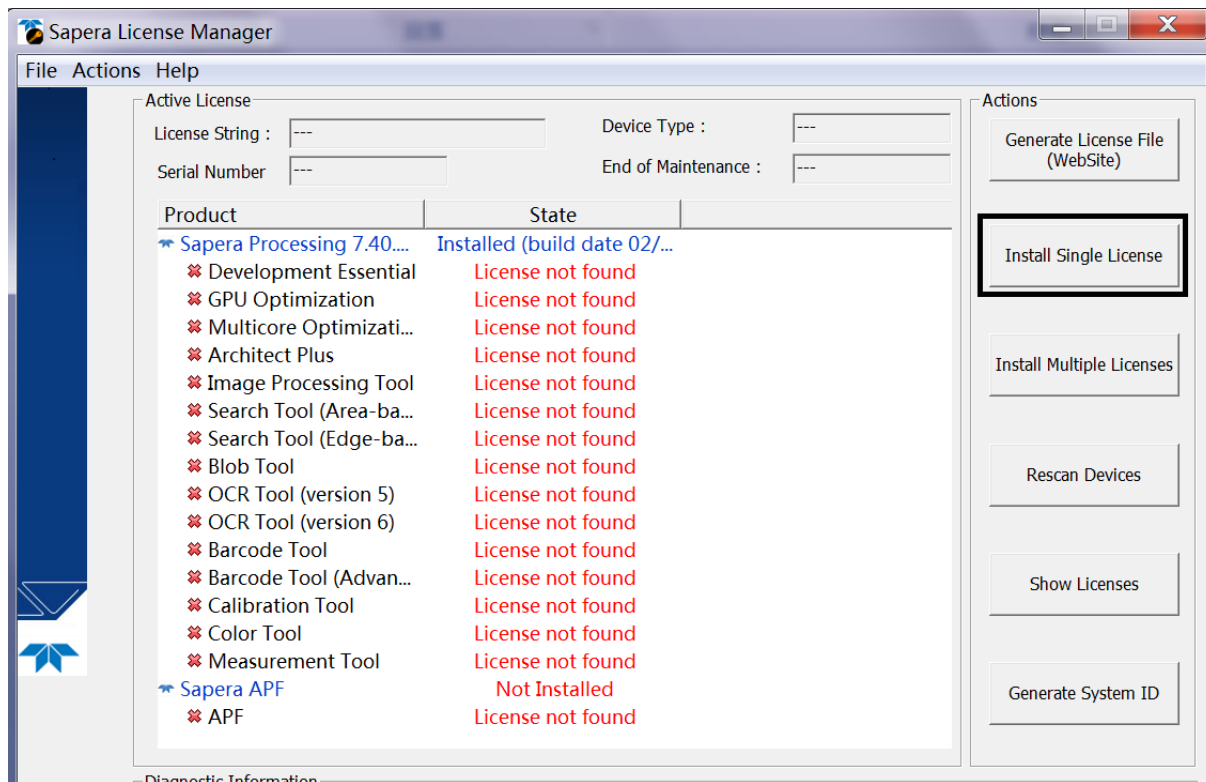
Sapera License Manager

File Actions Help

Active License

License String : ---

Serial Number ---

Device Type : ---

End of Maintenance : ---

| Product | State |
|---|---|
| Sapera Processing 7.40.... | Installed (build date 02/... |
| Development Essential | License not found |
| GPU Optimization | License not found |
| Multicore Optimizati... | License not found |
| Architect Plus | License not found |
| Image Processing Tool | License not found |
| Search Tool (Area-ba... | License not found |
| Search Tool (Edge-ba... | License not found |
| Blob Tool | License not found |
| OCR Tool (version 5) | License not found |
| OCR Tool (version 6) | License not found |
| Barcode Tool | License not found |
| Barcode Tool (Advan... | License not found |
| Calibration Tool | License not found |
| Color Tool | License not found |
| Measurement Tool | License not found |
| Sapera APF | Not Installed |
| APF | License not found |

Actions

Generate License File (WebSite)

Install Single License

Install Multiple Licenses

Rescan Devices

Show Licenses

Generate System ID

Diagnostic Information